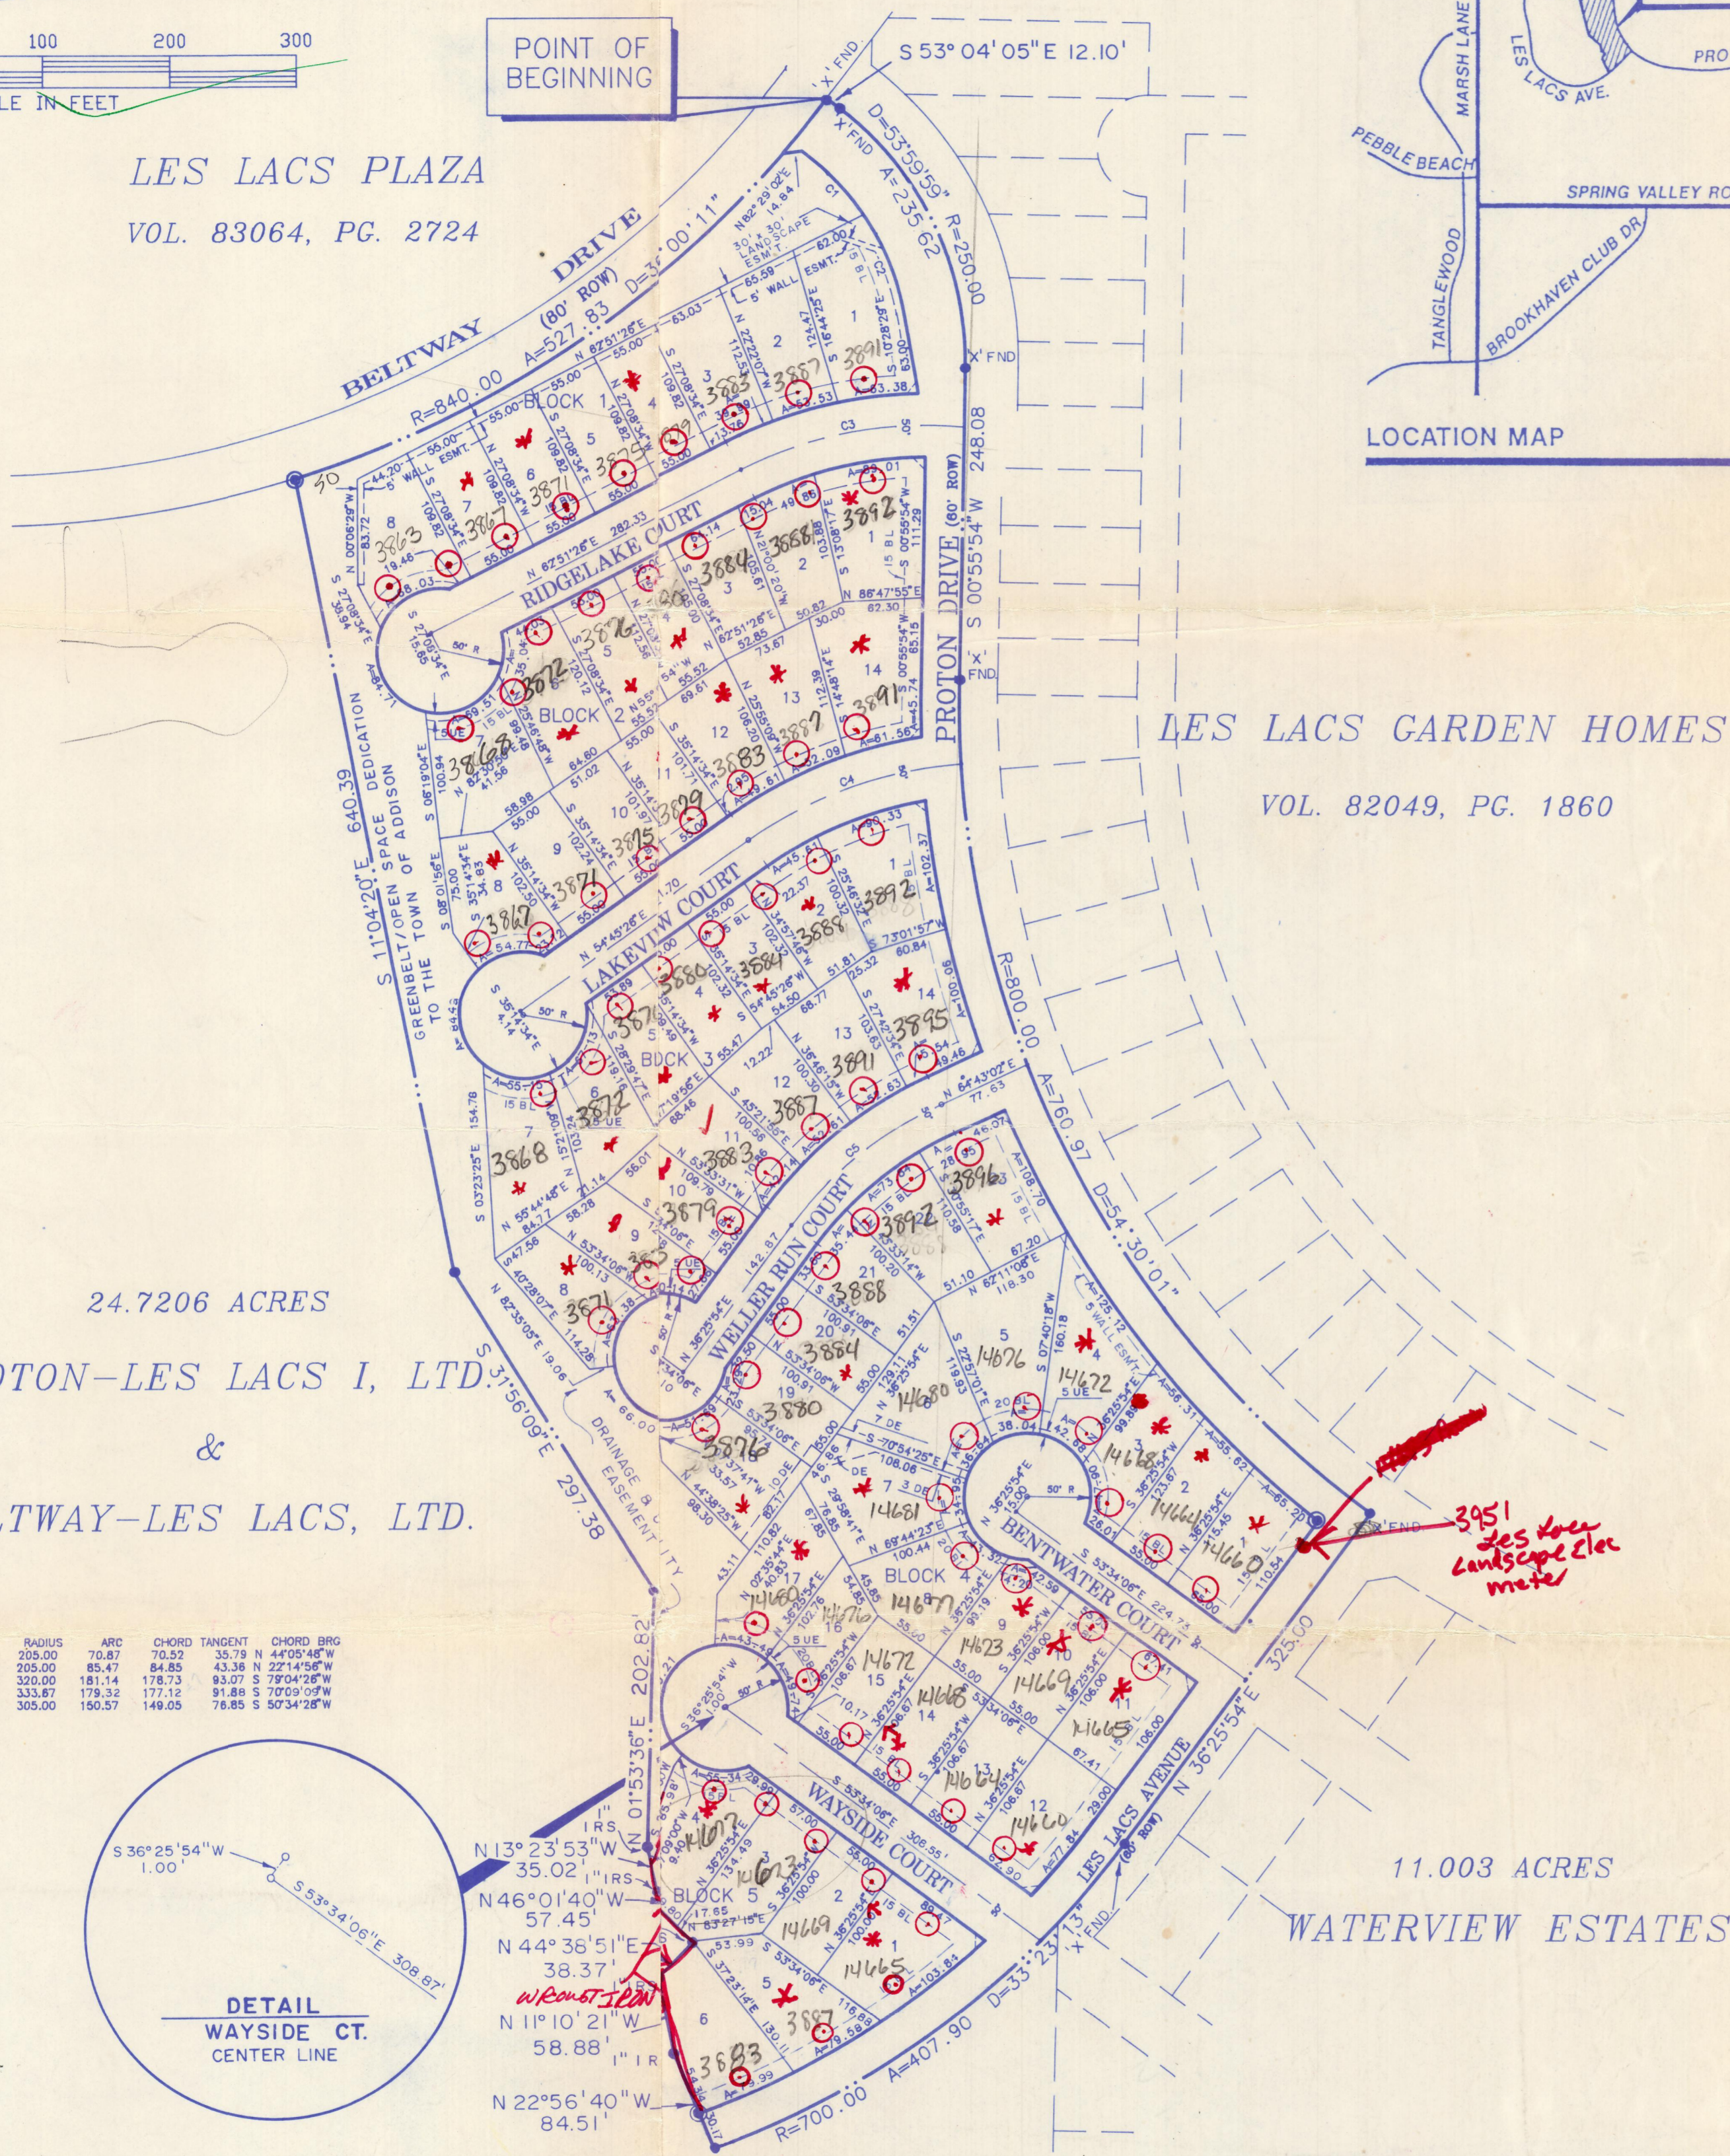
100 200 300
LE IN FEET

POINT OF BEGINNING

S 53° 04' 05" E 12.10'

LES LACS PLAZA
VOL. 83064, PG. 2724

BELTWAY DRIVE (80' ROW)
R=840.00 A=527.83 D=36°00'11"

D=53°59'59" A=235.62 R=250.00

X' FND

MARSH LANE
LES LACS AVE.
PRO
PEBBLE BEACH
SPRING VALLEY RO
TANGLEWOOD
BROOKHAVEN CLUB DR
LOCATION MAP

BLOCK 1
RIDGELAKE COURT
BLOCK 2
LAKEVIEW COURT
BLOCK 3
WELLER RUN COURT
BLOCK 4
BENTWATER COURT
BLOCK 5
WAYSIDE COURT

PROTON DRIVE (60' ROW)
S 00°55'54" W 248.08

LES LACS GARDEN HOMES
VOL. 82049, PG. 1860

R=800.00 A=760.97 D=54°30'01"

S 11°04'20" E 640.39
GREENBELT/OPEN SPACE DEDICATION TO THE TOWN OF ADDISON

24.7206 ACRES
OTON-LES LACS I, LTD.
&
LTWAY-LES LACS, LTD.

S 37°56'09" E 297.38
DRAINAGE & UTILITY EASEMENT

N 01°53'36" E 202.82

3863 3867 3871 3875 3879 3883 3887 3891 3892 3888 3884 3880 3876 3872 3868 3895 3896 3869 14676 14672 14680 14681 14677 14673 14668 14669 14665 14664 14660 14661 14617 14613 3951

3951 Les Lacs Landscape Elec meter

RADIUS ARC CHORD TANGENT CHORD BRG
205.00 70.87 70.52 35.79 N 44°05'48"W
205.00 85.47 84.85 43.36 N 22°14'56"W
320.00 181.14 178.73 93.07 S 79°04'26"W
333.87 179.32 177.12 91.88 S 70°09'09"W
305.00 150.57 149.05 78.85 S 50°34'28"W

S 36°25'54" W 1.00'
S 53°34'06" E 308.87'
DETAIL
WAYSIDE CT.
CENTER LINE

N 13°23'53" W 35.02'
1" IRS
N 46°01'40" W 57.45'
N 44°36'51" E 38.37'
WRONG I.PIN
N 11°10'21" W 58.88'
1" IR
N 22°56'40" W 84.51'

R=700.00 A=407.90 D=33°23'13"
LES LACS AVENUE (60' ROW)
N 36°25'54" E 325.00

11.003 ACRES
WATERVIEW ESTATES